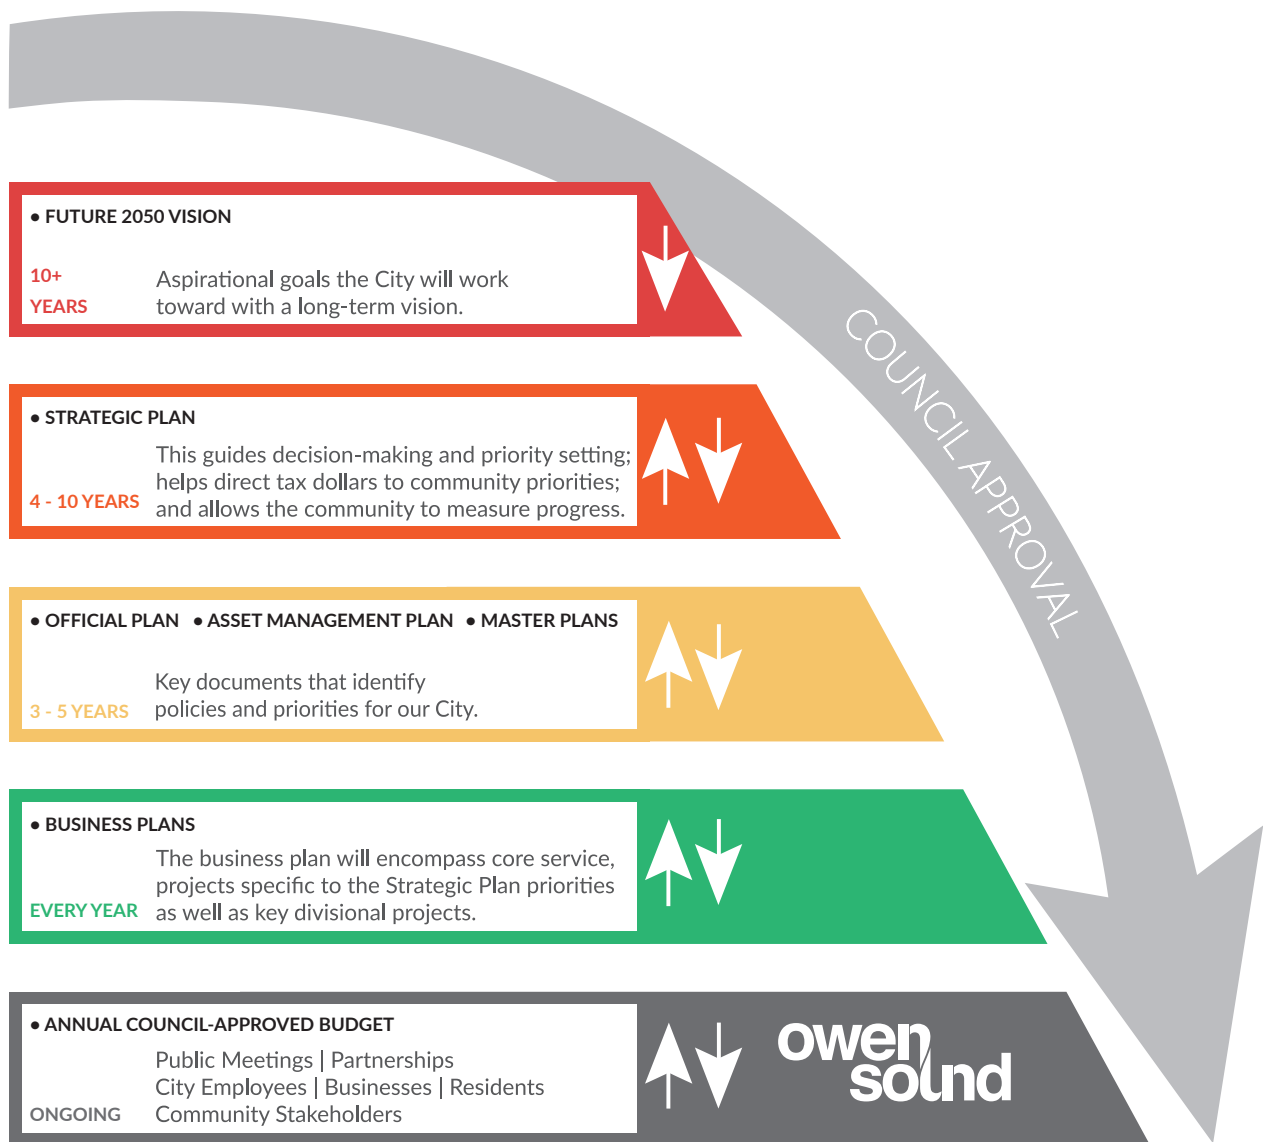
COUNCIL APPROVAL

• FUTURE 2050 VISION

10+ YEARS

Aspirational goals the City will work toward with a long-term vision.

• STRATEGIC PLAN

4 - 10 YEARS

This guides decision-making and priority setting; helps direct tax dollars to community priorities; and allows the community to measure progress.

• OFFICIAL PLAN • ASSET MANAGEMENT PLAN • MASTER PLANS

3 - 5 YEARS

Key documents that identify policies and priorities for our City.

• BUSINESS PLANS

EVERY YEAR

The business plan will encompass core service, projects specific to the Strategic Plan priorities as well as key divisional projects.

• ANNUAL COUNCIL-APPROVED BUDGET

ONGOING

Public Meetings | Partnerships
City Employees | Businesses | Residents
Community Stakeholders

owen sound